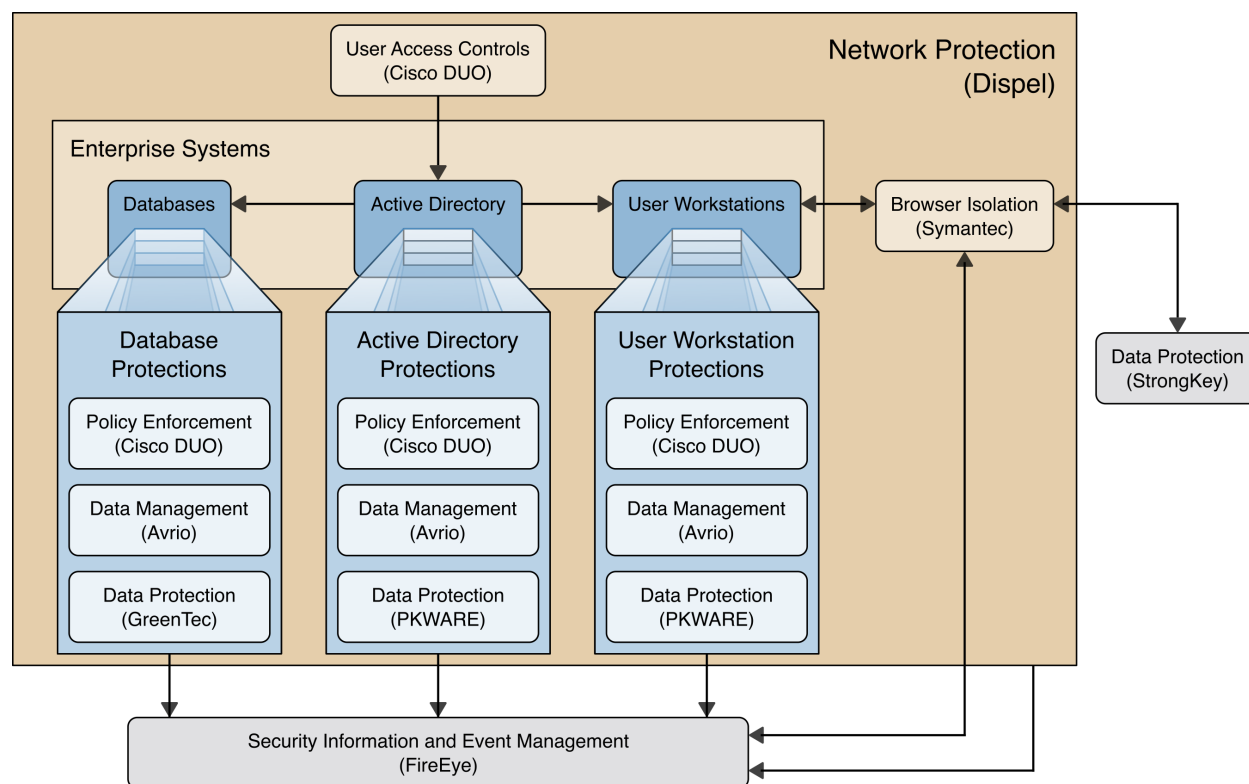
User Access Controls
(Cisco DUO)

Network Protection
(Dispel)

Enterprise Systems

Databases

Active Directory

User Workstations

Browser Isolation
(Symantec)

Data Protection
(StrongKey)

Database Protections

Policy Enforcement
(Cisco DUO)

Data Management
(Avrio)

Data Protection
(GreenTec)

Active Directory Protections

Policy Enforcement
(Cisco DUO)

Data Management
(Avrio)

Data Protection
(PKWARE)

User Workstation Protections

Policy Enforcement
(Cisco DUO)

Data Management
(Avrio)

Data Protection
(PKWARE)

Security Information and Event Management
(FireEye)